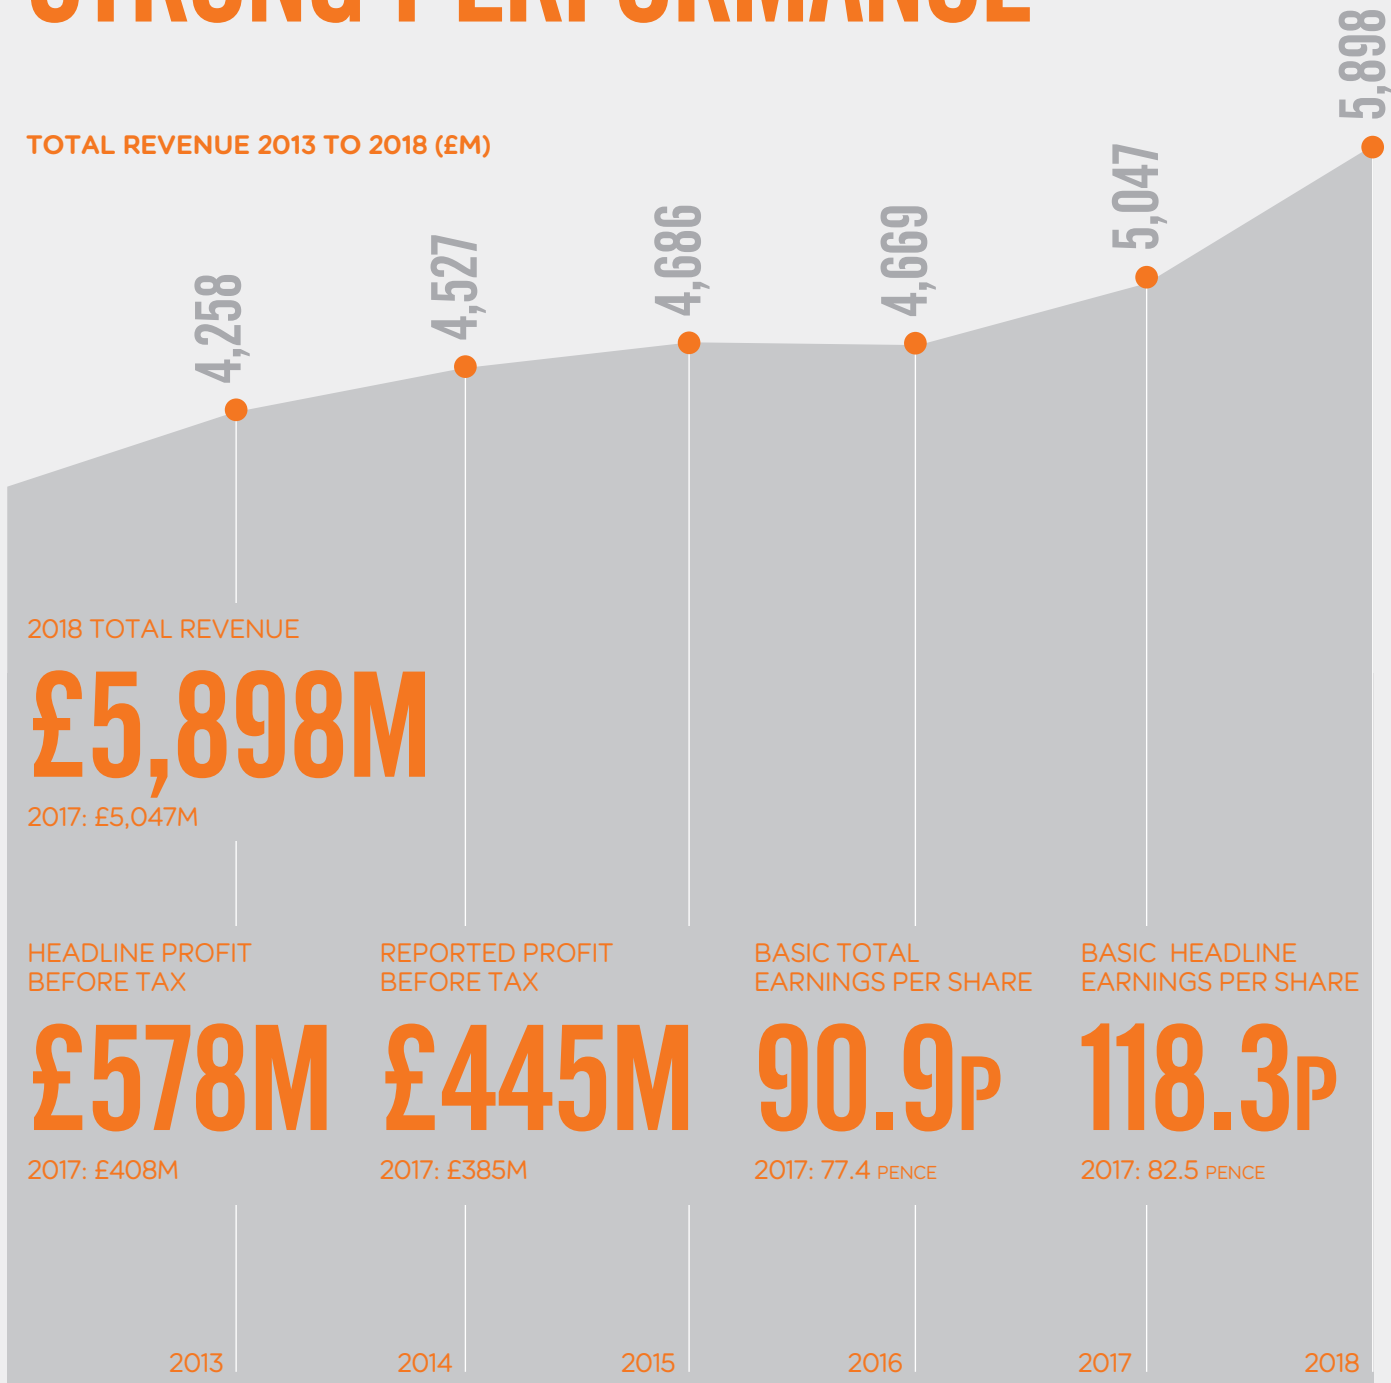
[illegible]

TOTAL REVENUE 2013 TO 2018 (£M)

4,258

4,527

4,686

4,669

5,047

5,898

2018 TOTAL REVENUE

£5,898M

2017: £5,047M

HEADLINE PROFIT BEFORE TAX

£578M

2017: £408M

REPORTED PROFIT BEFORE TAX

£445M

2017: £385M

BASIC TOTAL EARNINGS PER SHARE

90.9P

2017: 77.4 PENCE

BASIC HEADLINE EARNINGS PER SHARE

118.3P

2017: 82.5 PENCE

2013

2014

2015

2016

2017

2018